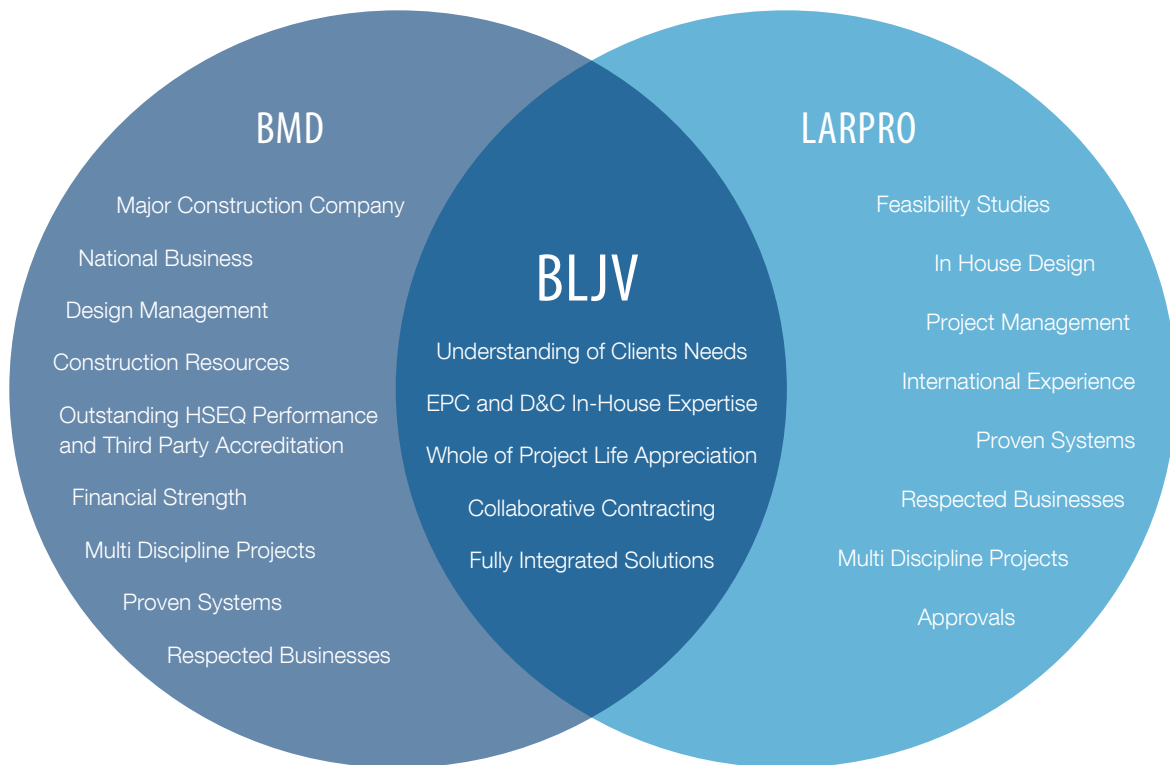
BMD

Major Construction Company

National Business

Design Management

Construction Resources

Outstanding HSEQ Performance and Third Party Accreditation

Financial Strength

Multi Discipline Projects

Proven Systems

Respected Businesses

BLJV

Understanding of Clients Needs

EPC and D&C In-House Expertise

Whole of Project Life Appreciation

Collaborative Contracting

Fully Integrated Solutions

LARPRO

Feasibility Studies

In House Design

Project Management

International Experience

Proven Systems

Respected Businesses

Multi Discipline Projects

Approvals